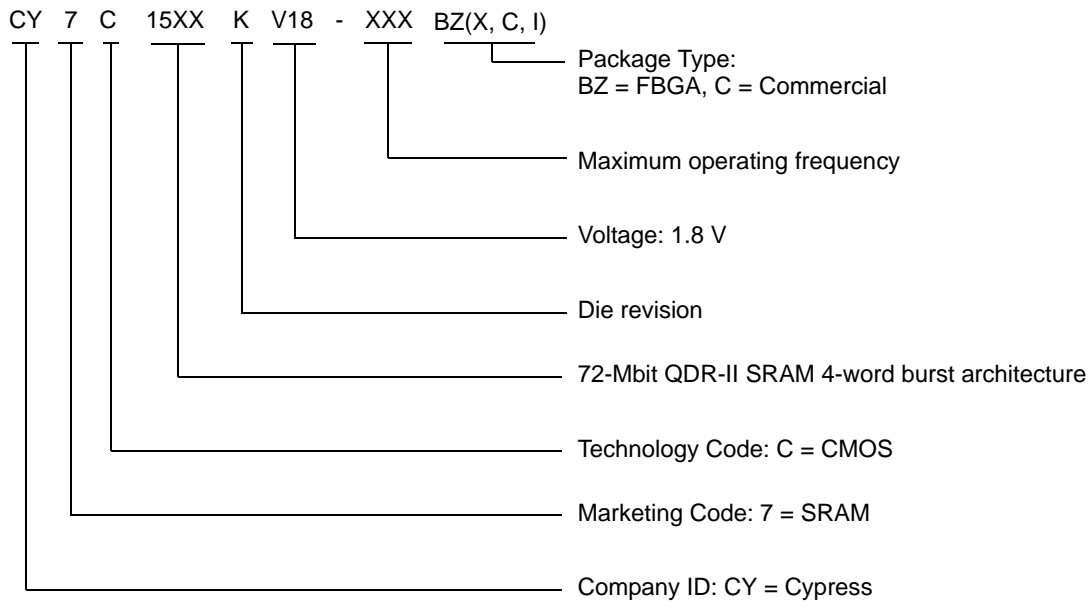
CY 7 C 15XX K V18 - XXX BZ(X, C, I)

Package Type:
BZ = FBGA, C = Commercial

Maximum operating frequency

Voltage: 1.8 V

Die revision

72-Mbit QDR-II SRAM 4-word burst architecture

Technology Code: C = CMOS

Marketing Code: 7 = SRAM

Company ID: CY = Cypress